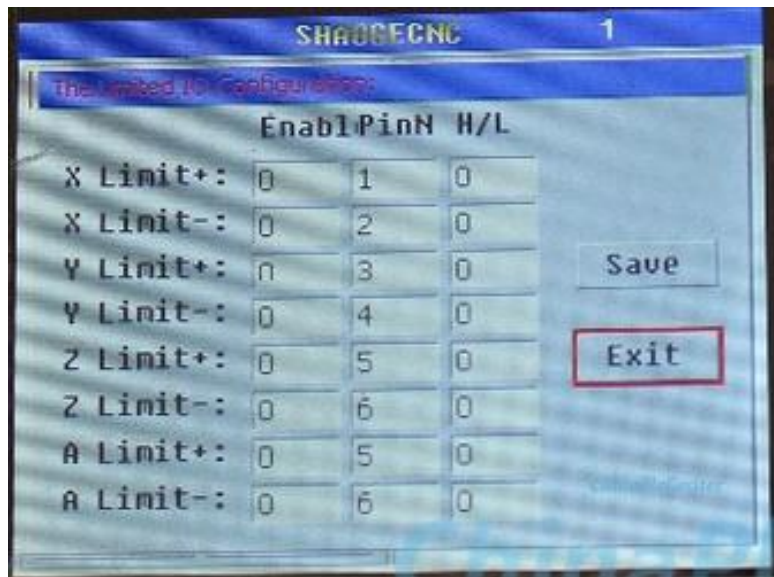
SHAOGECNC 1

The Limited IO Configuration:

|  | Enabl | PinN | H/L |
|---|---|---|---|
| X Limit+: | 0 | 1 | 0 |
| X Limit-: | 0 | 2 | 0 |
| Y Limit+: | 0 | 3 | 0 |
| Y Limit-: | 0 | 4 | 0 |
| Z Limit+: | 0 | 5 | 0 |
| Z Limit-: | 0 | 6 | 0 |
| A Limit+: | 0 | 5 | 0 |
| A Limit-: | 0 | 6 | 0 |

Save

Exit